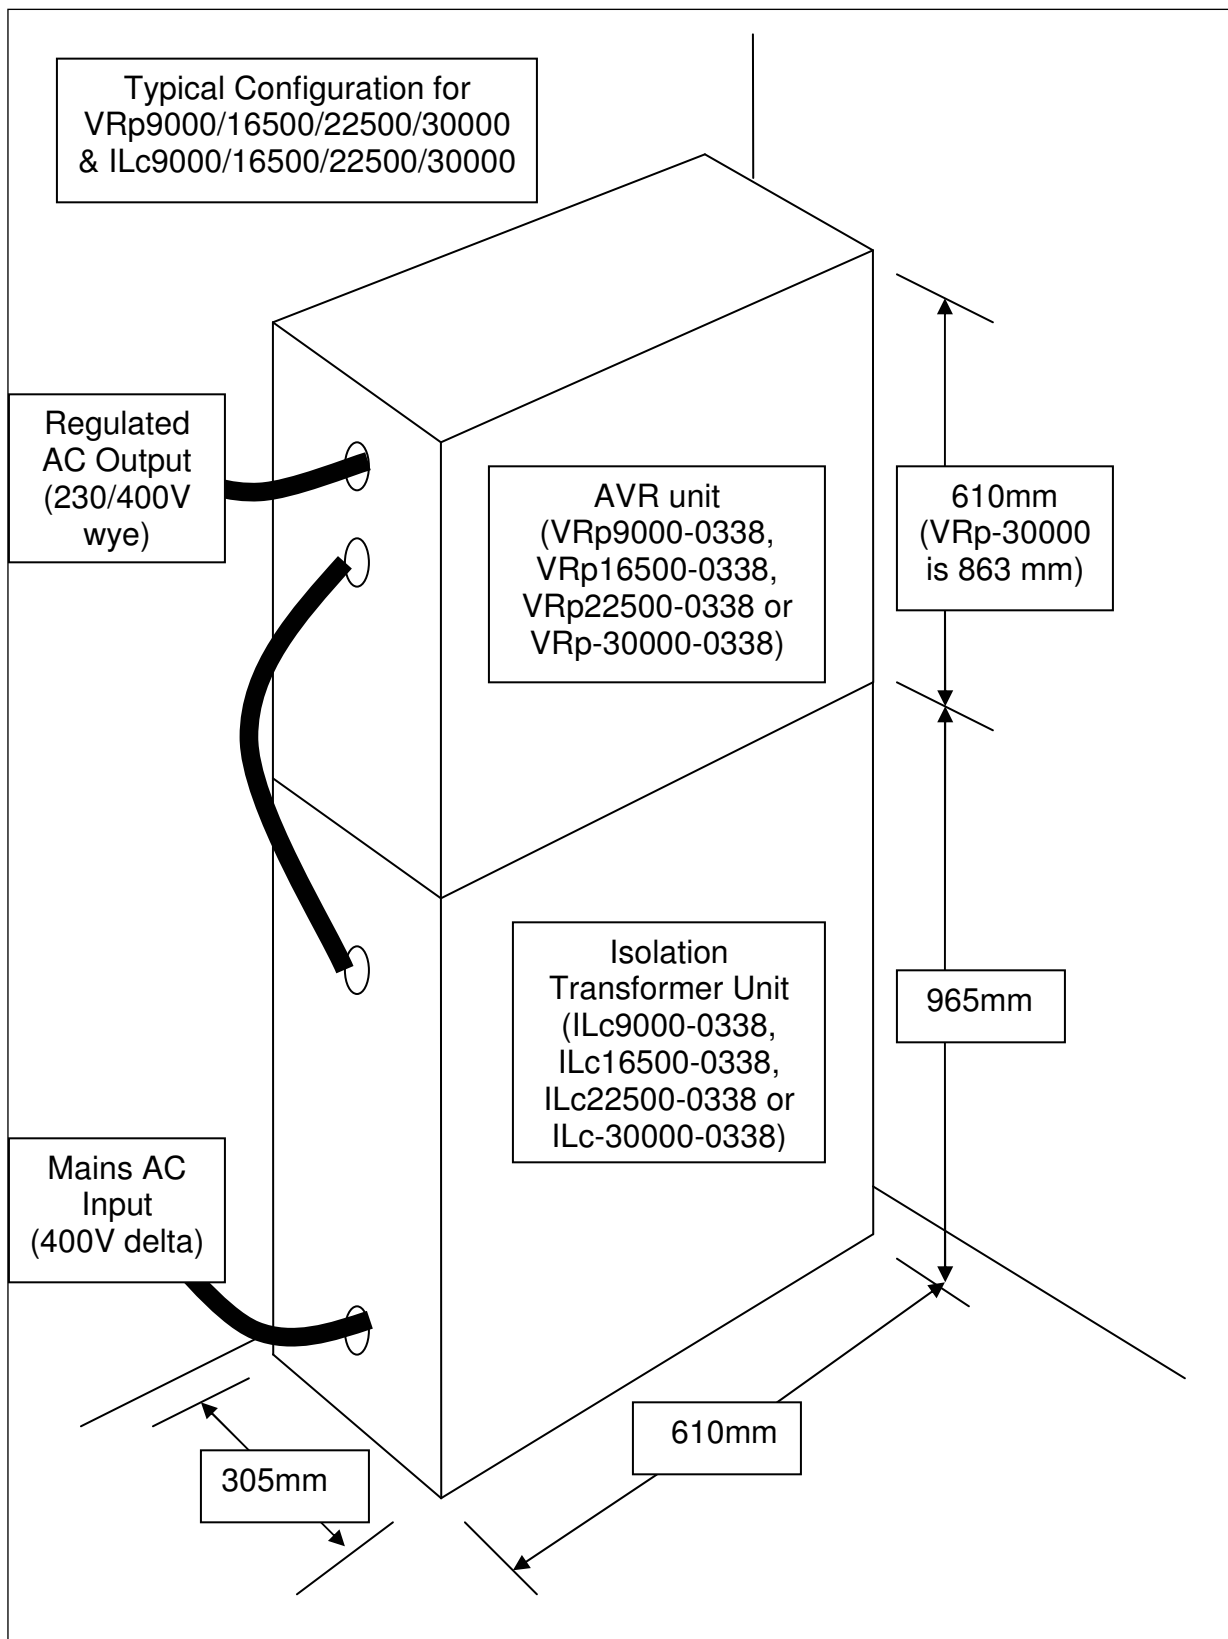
Typical Configuration for VRp9000/16500/22500/30000 & ILc9000/16500/22500/30000

Regulated AC Output (230/400V wye)

AVR unit (VRp9000-0338, VRp16500-0338, VRp22500-0338 or VRp-30000-0338)

610mm (VRp-30000 is 863 mm)

Isolation Transformer Unit (ILc9000-0338, ILc16500-0338, ILc22500-0338 or ILc-30000-0338)

965mm

Mains AC Input (400V delta)

305mm

610mm